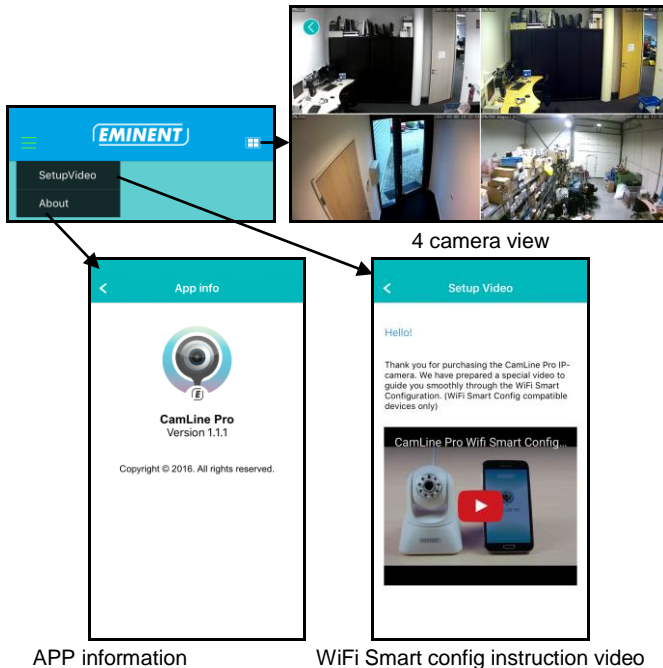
EMINENT

SetupVideo

About

4 camera view

App info

CamLine Pro
Version 1.1.1

Copyright © 2016. All rights reserved.

Setup Video

Hello!

Thank you for purchasing the CamLine Pro IP-camera. We have prepared a special video to guide you smoothly through the WiFi Smart Configuration. (WiFi Smart Config compatible devices only)

CamLine Pro Wifi Smart Config...

EMINENT

APP information

WiFi Smart config instruction video